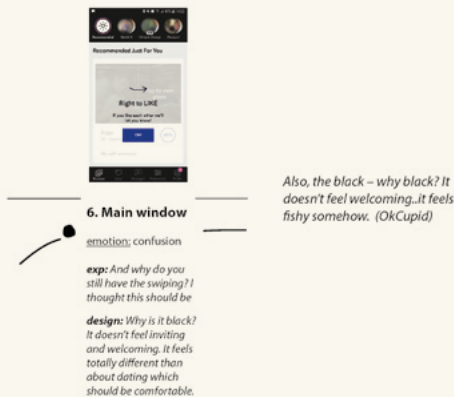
Recommended Just For You

Right to LIKE

If you like each other we'll let you know!

OK

6. Main window

emotion: confusion

exp: And why do you still have the swiping? I thought this should be

design: Why is it black? It doesn't feel inviting and welcoming. It feels totally different than about dating which should be comfortable.

Also, the black – why black? It doesn't feel welcoming..it feels fishy somehow. (OkCupid)